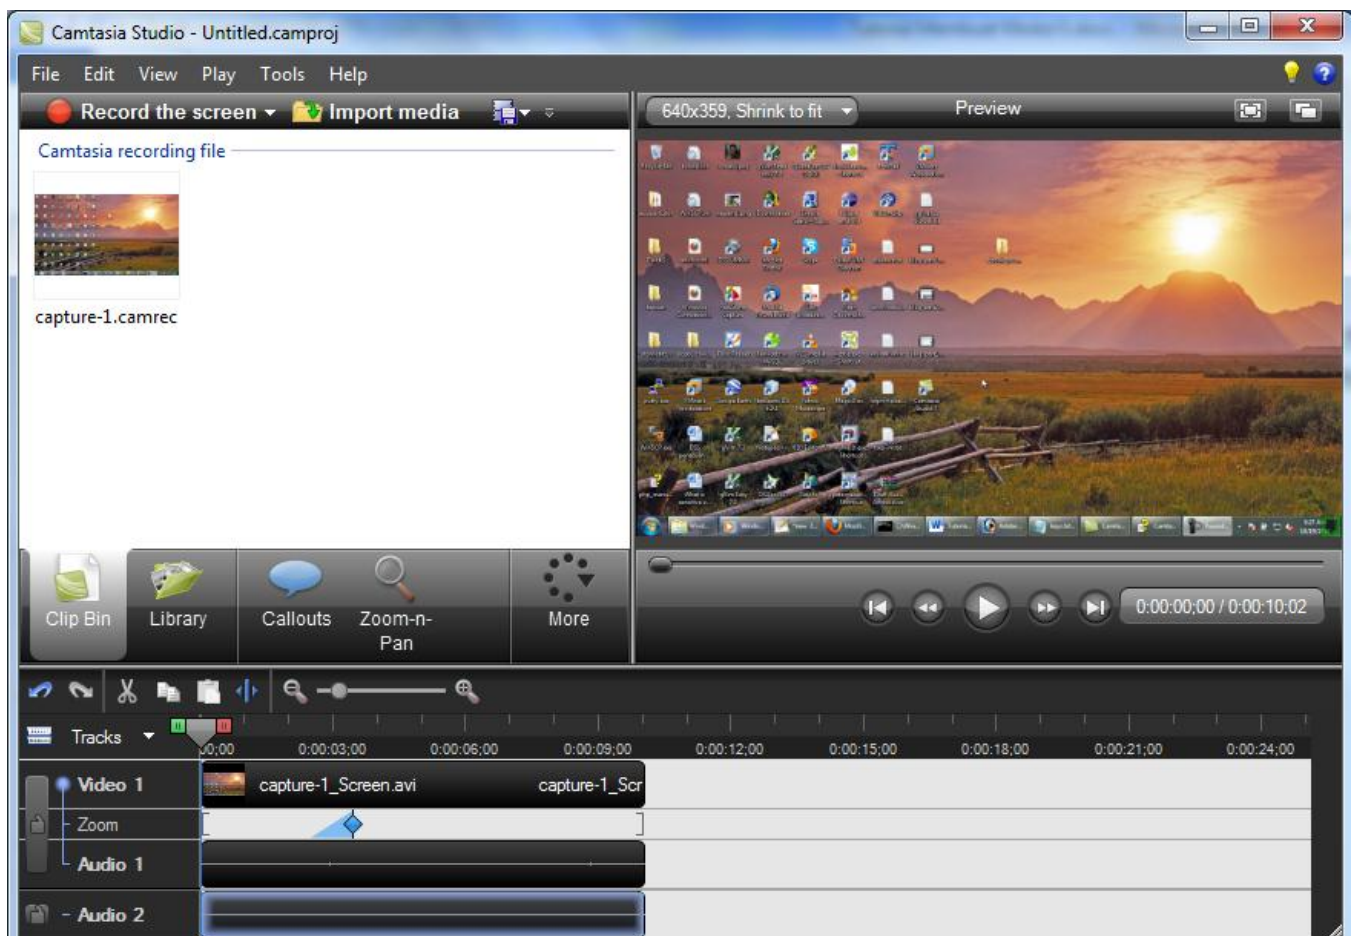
Camtasia Studio - Untitled.camproj

File Edit View Play Tools Help

Record the screen Import media

640x359, Shrink to fit

Preview

Camtasia recording file

capture-1.camrec

Clip Bin Library Callouts Zoom-n-Pan More

0:00:00;00 / 0:00:10;02

Tracks

0:00 0:00:03;00 0:00:06;00 0:00:09;00 0:00:12;00 0:00:15;00 0:00:18;00 0:00:21;00 0:00:24;00

Video 1 capture-1_Screen.avi capture-1_Scr

Zoom

Audio 1

Audio 2